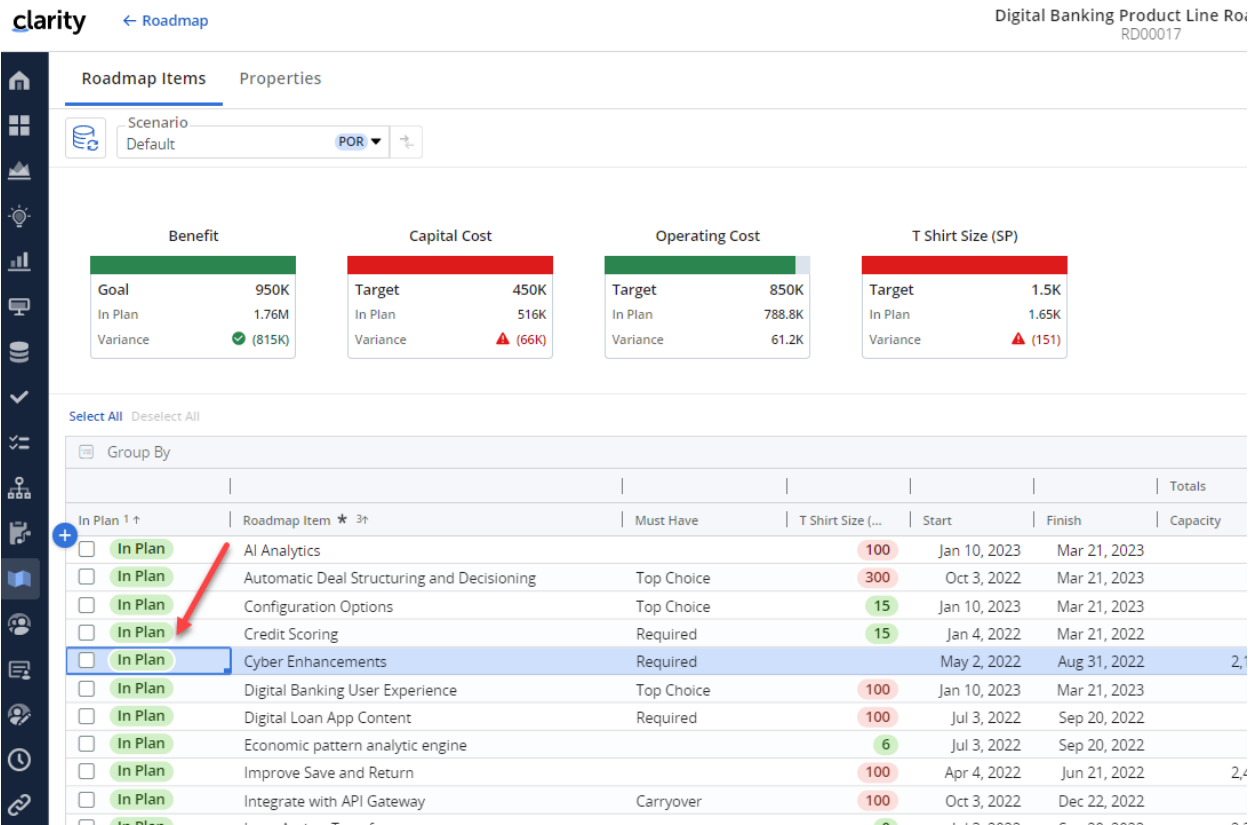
clarity ← Roadmap

Digital Banking Product Line Roa
RD00017

Roadmap Items Properties

Scenario
Default POR

Benefit
Goal 950K
In Plan 1.76M
Variance (815K)

Capital Cost
Target 450K
In Plan 516K
Variance (66K)

Operating Cost
Target 850K
In Plan 788.8K
Variance 61.2K

T Shirt Size (SP)
Target 1.5K
In Plan 1.65K
Variance (151)

Select All Deselect All

Group By

| In Plan 1↑ | Roadmap Item ★ 3↑ | Must Have | T Shirt Size (... | Start | Finish | Totals Capacity |
|---|---|---|---|---|---|---|
| In Plan | AI Analytics | | 100 | Jan 10, 2023 | Mar 21, 2023 | |
| In Plan | Automatic Deal Structuring and Decisioning | Top Choice | 300 | Oct 3, 2022 | Mar 21, 2023 | |
| In Plan | Configuration Options | Top Choice | 15 | Jan 10, 2023 | Mar 21, 2023 | |
| In Plan | Credit Scoring | Required | 15 | Jan 4, 2022 | Mar 21, 2022 | |
| In Plan | Cyber Enhancements | Required | | May 2, 2022 | Aug 31, 2022 | 2,1 |
| In Plan | Digital Banking User Experience | Top Choice | 100 | Jan 10, 2023 | Mar 21, 2023 | |
| In Plan | Digital Loan App Content | Required | 100 | Jul 3, 2022 | Sep 20, 2022 | |
| In Plan | Economic pattern analytic engine | | 6 | Jul 3, 2022 | Sep 20, 2022 | |
| In Plan | Improve Save and Return | | 100 | Apr 4, 2022 | Jun 21, 2022 | 2,4 |
| In Plan | Integrate with API Gateway | Carryover | 100 | Oct 3, 2022 | Dec 22, 2022 | |